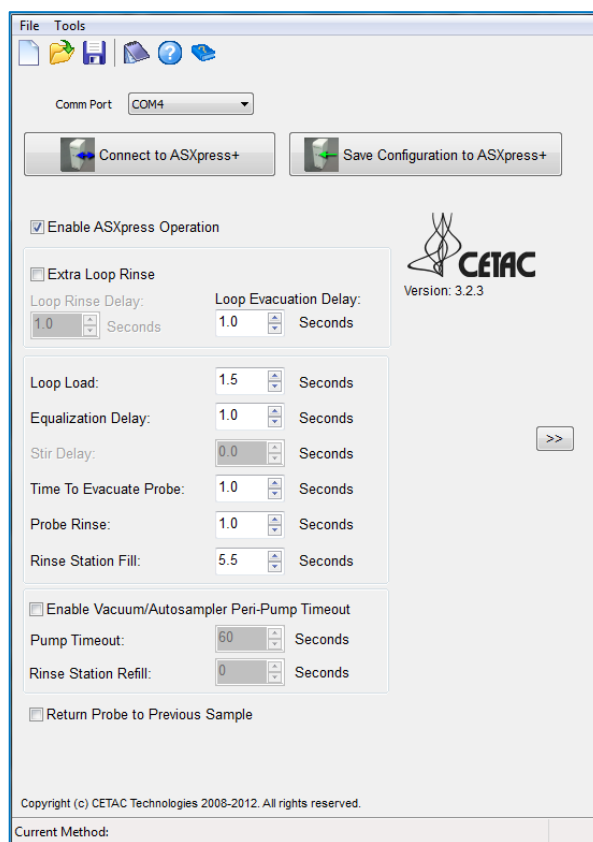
File Tools

Comm Port COM4

Connect to ASXpress+

Save Configuration to ASXpress+

Enable ASXpress Operation

CETAC
Version: 3.2.3

Extra Loop Rinse

Loop Rinse Delay: 1.0 Seconds

Loop Evacuation Delay: 1.0 Seconds

Loop Load: 1.5 Seconds

Equalization Delay: 1.0 Seconds

Stir Delay: 0.0 Seconds

Time To Evacuate Probe: 1.0 Seconds

Probe Rinse: 1.0 Seconds

Rinse Station Fill: 5.5 Seconds

>>

Enable Vacuum/Autosampler Peri-Pump Timeout

Pump Timeout: 60 Seconds

Rinse Station Refill: 0 Seconds

Return Probe to Previous Sample

Copyright (c) CETAC Technologies 2008-2012. All rights reserved.

Current Method: